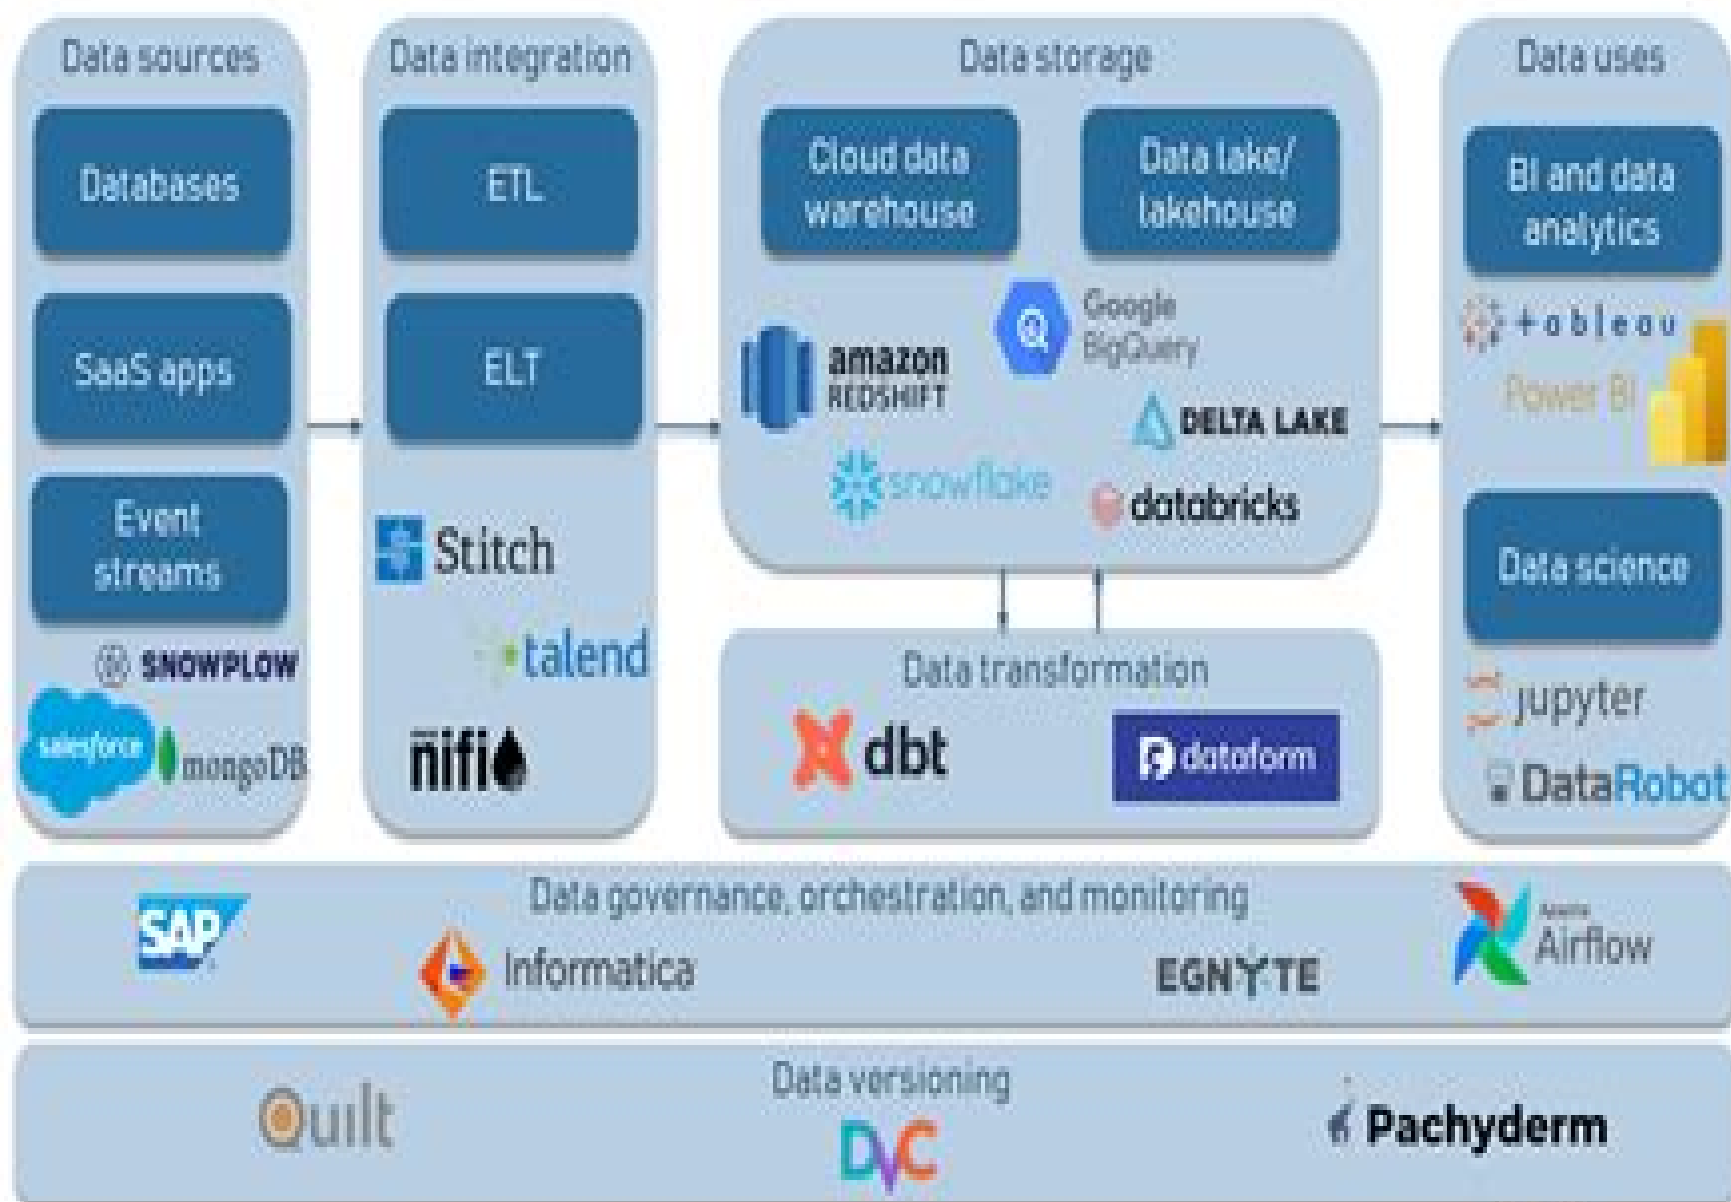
Data sources

Databases

SaaS apps

Event streams

SNOWPLOW

salesforce

mongoDB

Data integration

ETL

ELT

Stitch

talend

nifi

Data storage

Cloud data warehouse

Data lake/ lakehouse

amazon REDSHIFT

Google BigQuery

DELTA LAKE

snowflake

databricks

Data transformation

dbt

dataform

Data uses

BI and data analytics

tableau

Power BI

Data science

jupyter

DataRobot

Data governance, orchestration, and monitoring

SAP

Informatica

EGNYTE

Apache Airflow

Data versioning

Quilt

DVC

Pachyderm